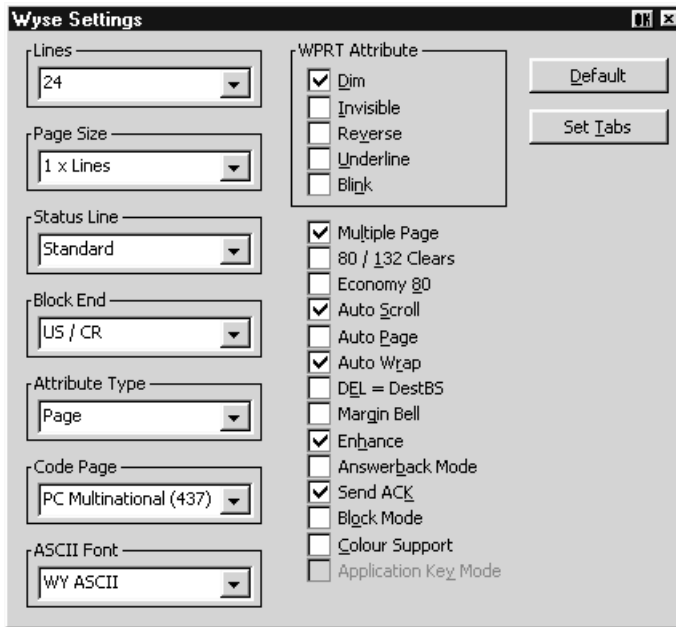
Wyse Settings

OK ×

Lines
24

Page Size
1 x Lines

Status Line
Standard

Block End
US / CR

Attribute Type
Page

Code Page
PC Multinational (437)

ASCII Font
WY ASCII

WPRT Attribute
Dim
Invisible
Reverse
Underline
Blink

Multiple Page
80 / 132 Clears
Economy 80
Auto Scroll
Auto Page
Auto Wrap
DEL = DestBS
Margin Bell
Enhance
Answerback Mode
Send ACK
Block Mode
Colour Support
Application Key Mode

Default

Set Tabs